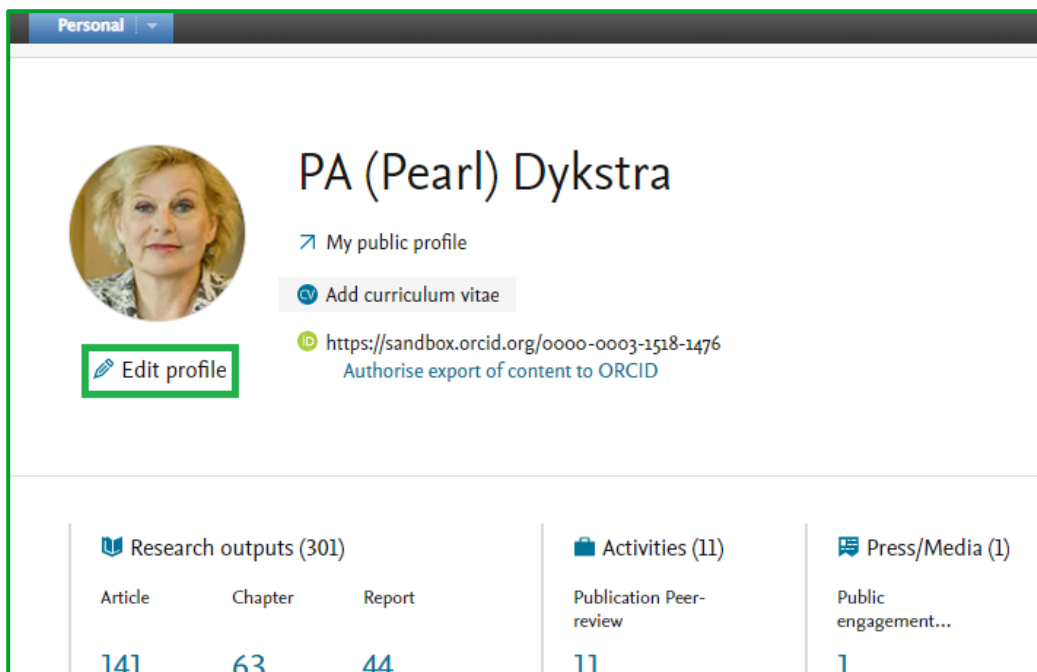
Personal

PA (Pearl) Dykstra

My public profile

Add curriculum vitae

https://sandbox.orcid.org/0000-0003-1518-1476
Authorise export of content to ORCID

Edit profile

Research outputs (301)

Article 141
Chapter 63
Report 44

Activities (11)

Publication Peer-review 11

Press/Media (1)

Public engagement... 1